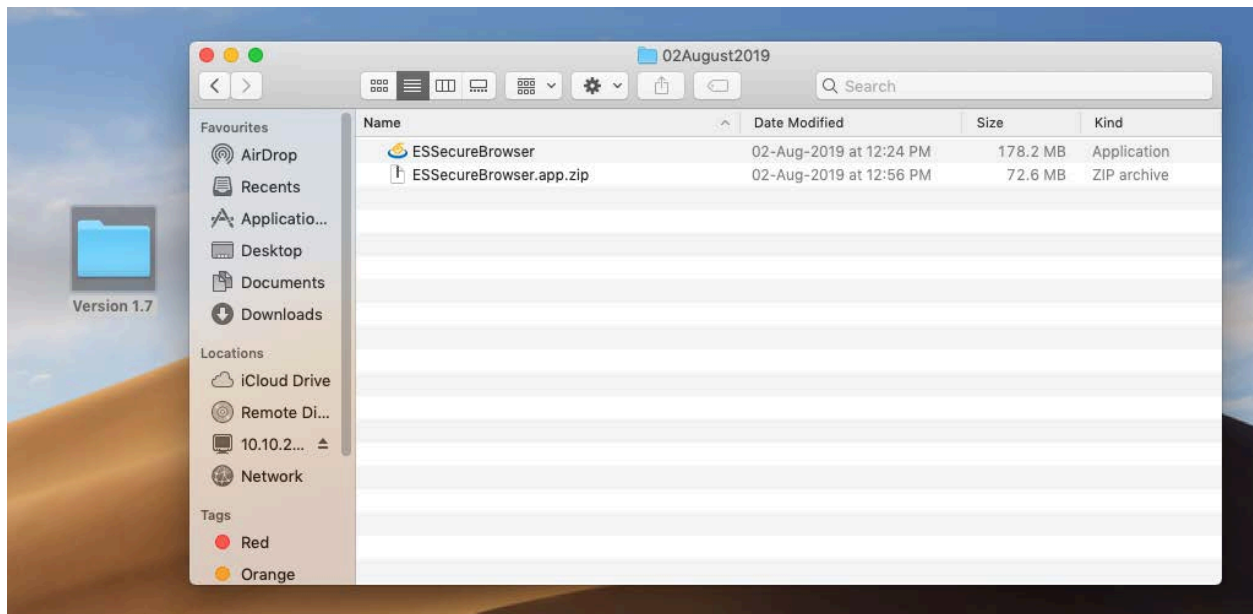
02August2019

Search

Favourites
AirDrop
Recents
Applicatio...
Desktop
Documents
Downloads

Locations
iCloud Drive
Remote Di...
10.10.2...
Network

Tags
Red
Orange

| Name | Date Modified | Size | Kind |
|---|---|---|---|
| ESSecureBrowser | 02-Aug-2019 at 12:24 PM | 178.2 MB | Application |
| ESSecureBrowser.app.zip | 02-Aug-2019 at 12:56 PM | 72.6 MB | ZIP archive |

Version 1.7